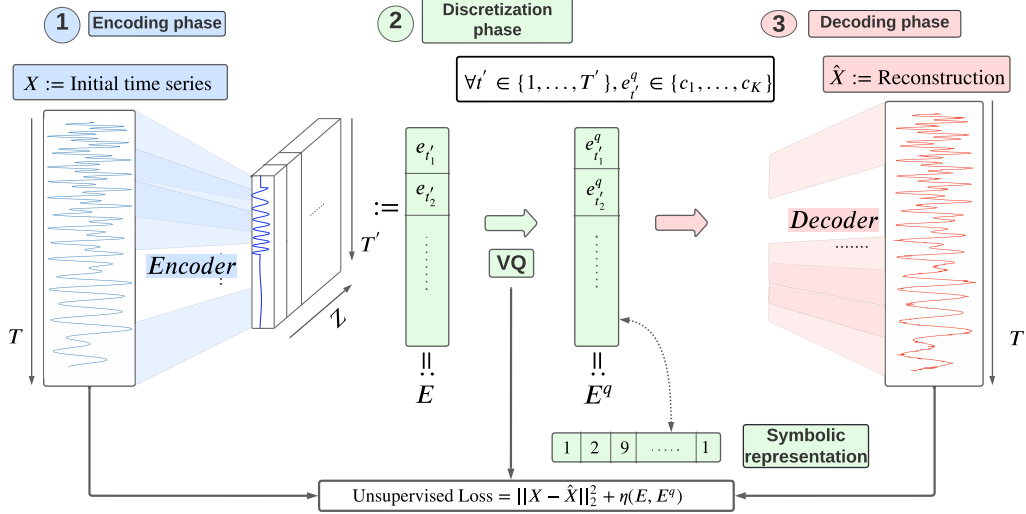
1 Encoding phase

2 Discretization phase

3 Decoding phase

$X :=$ Initial time series

$\forall t' \in \{1, \ldots, T'\}, e^q_{t'} \in \{c_1, \ldots, c_K\}$

$\hat{X} :=$ Reconstruction

$T$

Encoder

$T'$

$Z$

$:=$

$e_{t'_1}$

$e_{t'_2}$

VQ

$e^q_{t'_1}$

$e^q_{t'_2}$

Decoder

$T$

$\shortparallel$
$E$

$\shortparallel$
$E^q$

| 1 | 2 | 9 | ..... | 1 |
|---|---|---|---|---|

Symbolic representation

Unsupervised Loss $= ||X - \hat{X}||_2^2 + \eta(E, E^q)$